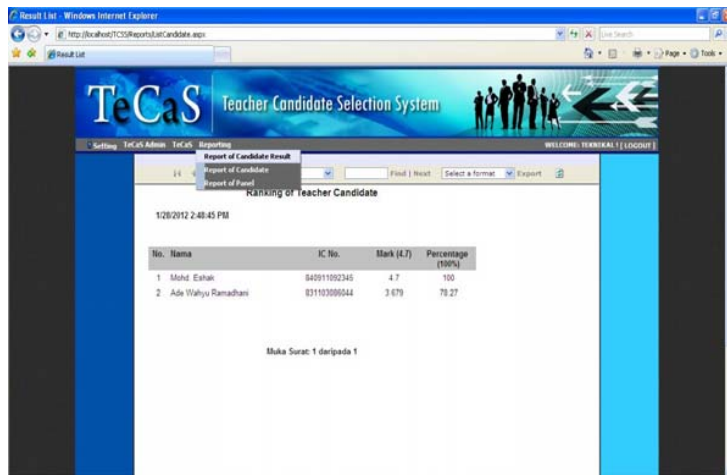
Result List - Windows Internet Explorer

http://localhost/TCSS/Reports/ListCandidate.aspx

Live Search

Result List

Page • Tools •

TeCaS Teacher Candidate Selection System

Setting TeCaS Admin TeCaS Reporting

Report of Candidate Result
Report of Candidate
Report of Panel

WELCOME: TEKNIKAL1 | LOGOUT

Find | Next Select a format Export

Ranking of Teacher Candidate

1/28/2012 2:48:45 PM

| No. | Nama | IC No. | Mark (4.7) | Percentage (100%) |
|---|---|---|---|---|
| 1 | Mohd Eshak | 840911092345 | 4.7 | 100 |
| 2 | Ade Wahyu Ramadhani | 831103086044 | 3.679 | 78.27 |

Muka Surat: 1 daripada 1